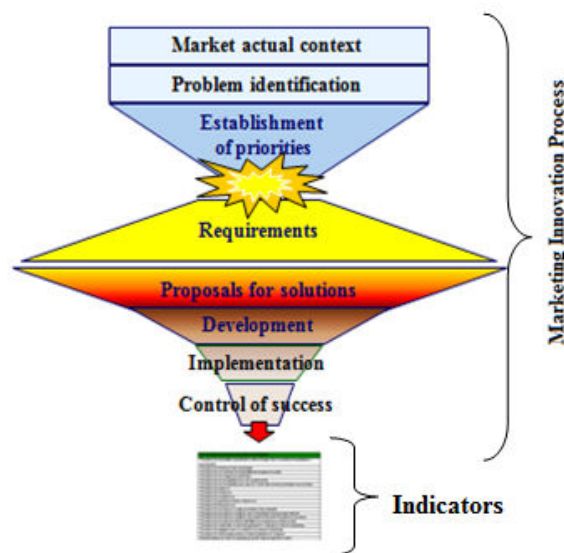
Market actual context

Problem identification

Establishment of priorities

Requirements

Proposals for solutions

Development

Implementation

Control of success

Marketing Innovation Process

Indicators